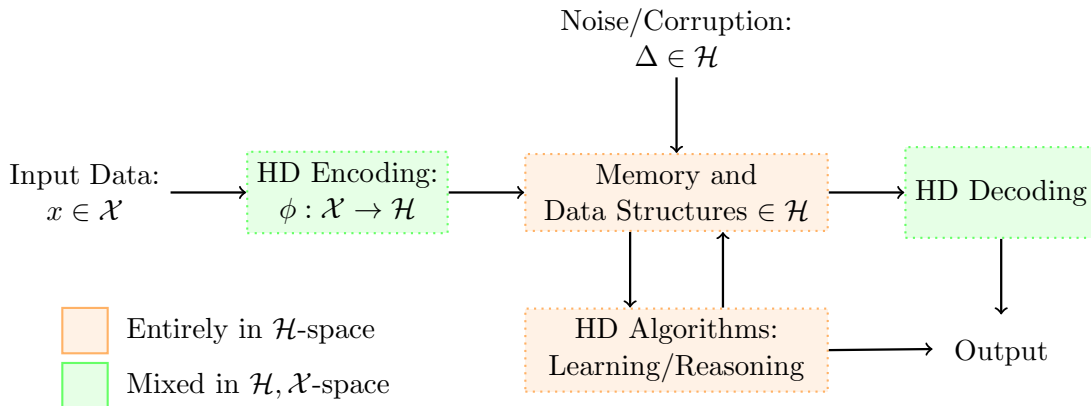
Noise/Corruption:
$\Delta \in \mathcal{H}$

Input Data:
$x \in \mathcal{X}$

HD Encoding:
$\phi : \mathcal{X} \to \mathcal{H}$

Memory and
Data Structures $\in \mathcal{H}$

HD Decoding

HD Algorithms:
Learning/Reasoning

Output

Entirely in $\mathcal{H}$-space

Mixed in $\mathcal{H}, \mathcal{X}$-space